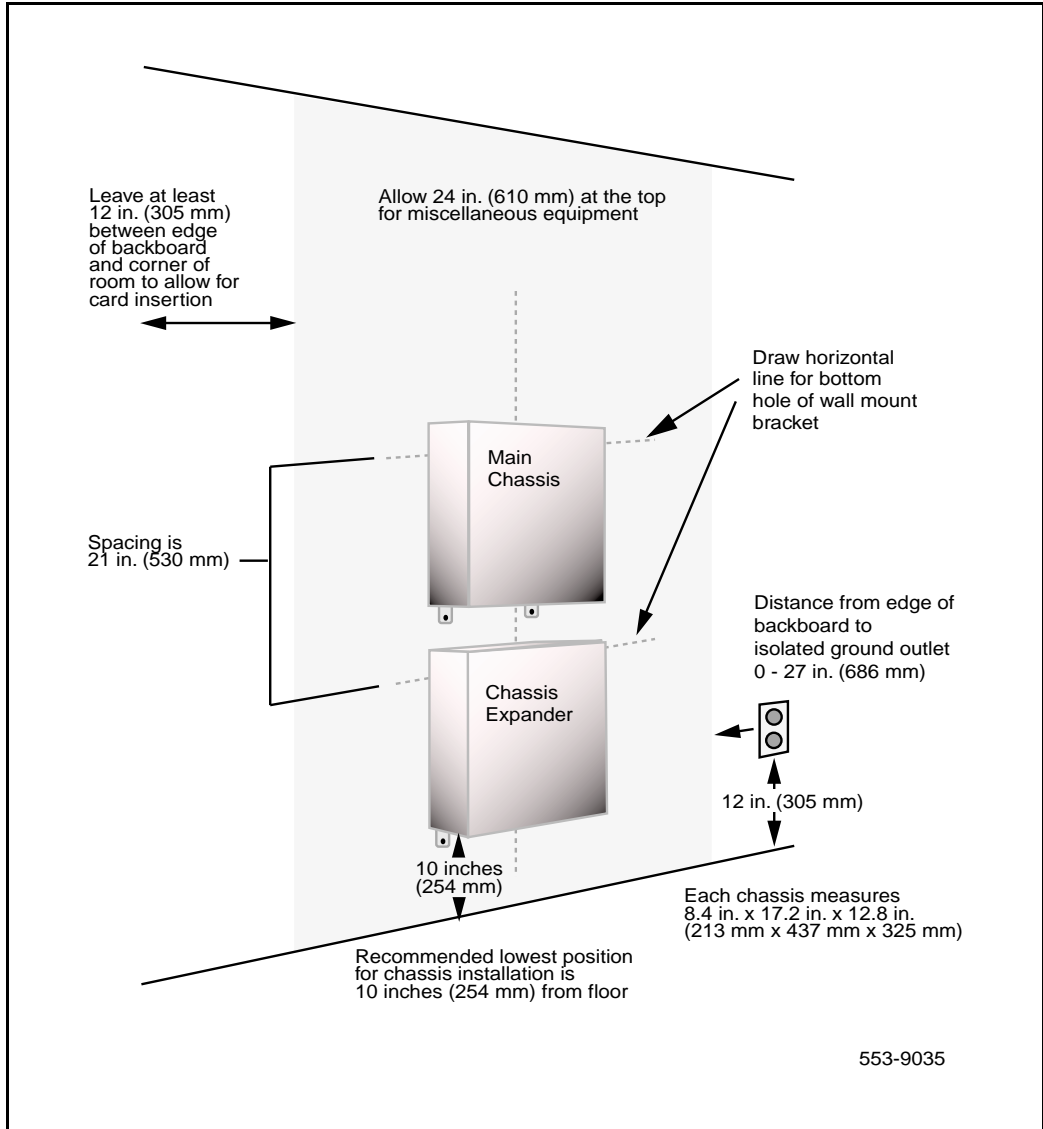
Leave at least 12 in. (305 mm) between edge of backboard and corner of room to allow for card insertion

Allow 24 in. (610 mm) at the top for miscellaneous equipment

Draw horizontal line for bottom hole of wall mount bracket

Main Chassis

Spacing is 21 in. (530 mm)

Distance from edge of backboard to isolated ground outlet 0 - 27 in. (686 mm)

Chassis Expander

12 in. (305 mm)

10 inches (254 mm)

Each chassis measures 8.4 in. x 17.2 in. x 12.8 in. (213 mm x 437 mm x 325 mm)

Recommended lowest position for chassis installation is 10 inches (254 mm) from floor

553-9035